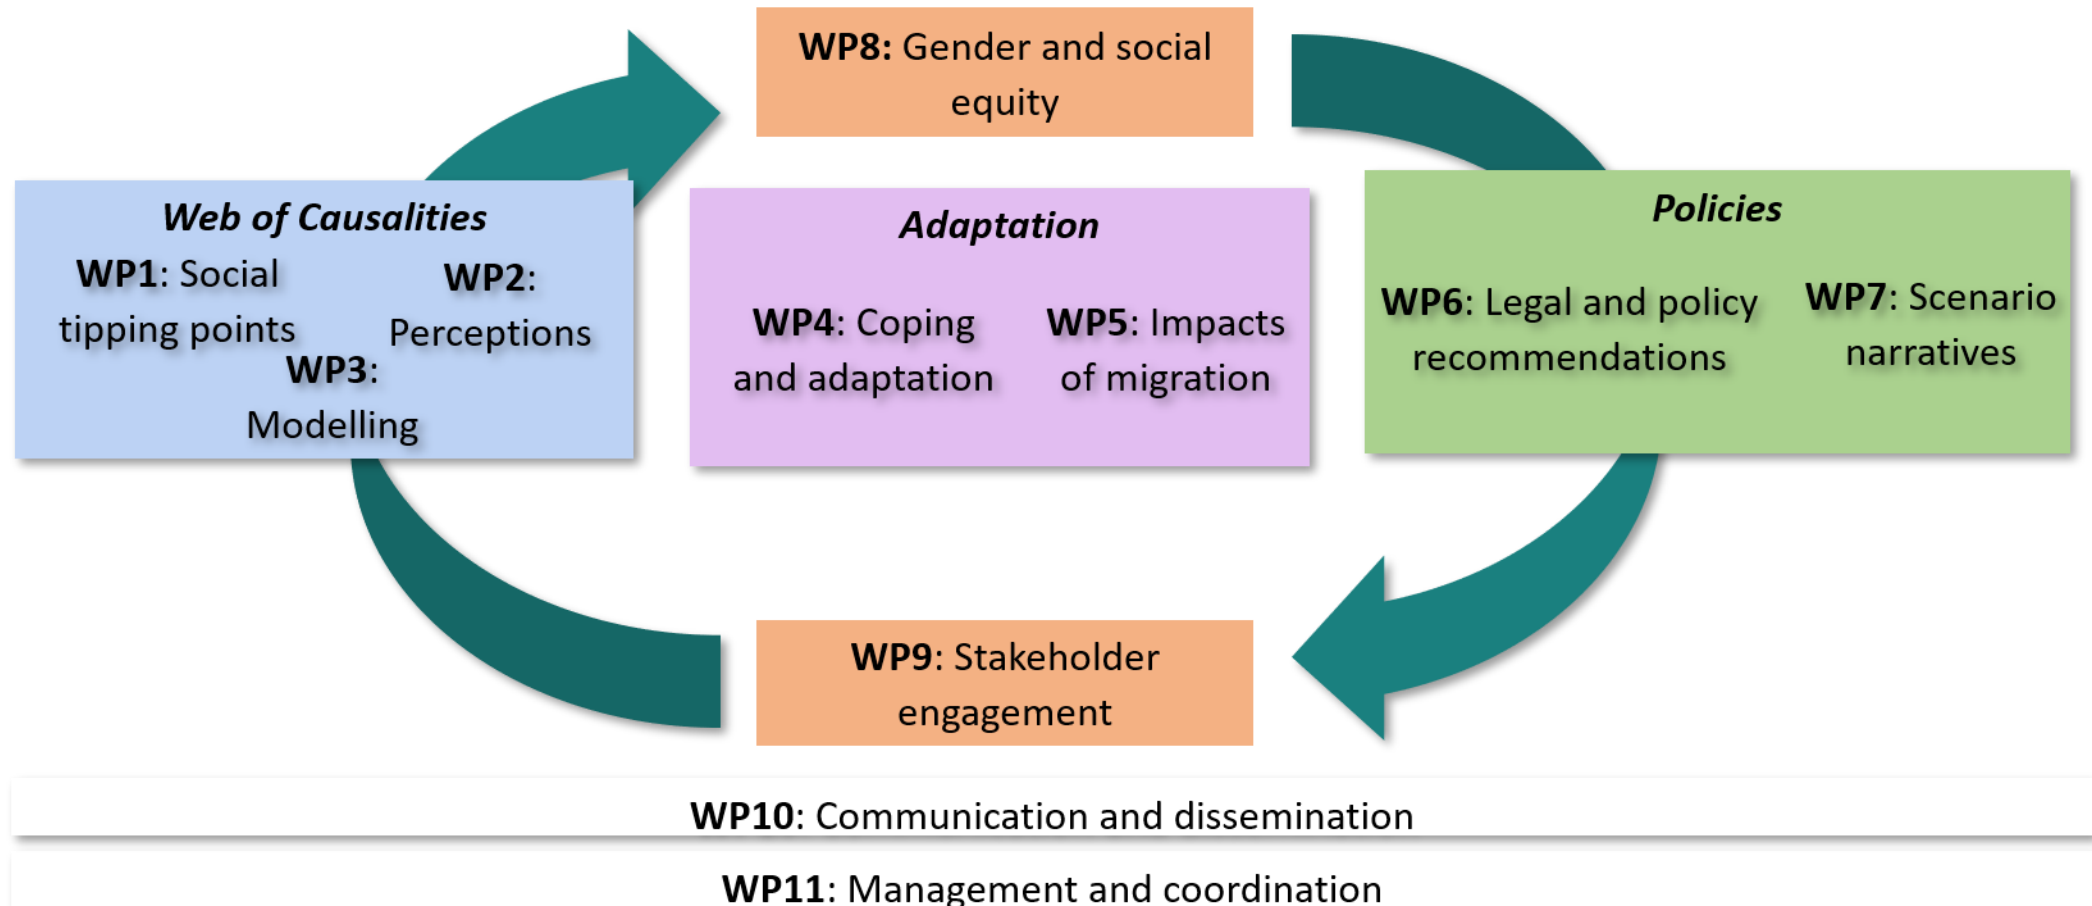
WP8: Gender and social equity

Web of Causalities

WP1: Social tipping points

WP2: Perceptions

WP3: Modelling

Adaptation

WP4: Coping and adaptation

WP5: Impacts of migration

Policies

WP6: Legal and policy recommendations

WP7: Scenario narratives

WP9: Stakeholder engagement

WP10: Communication and dissemination

WP11: Management and coordination